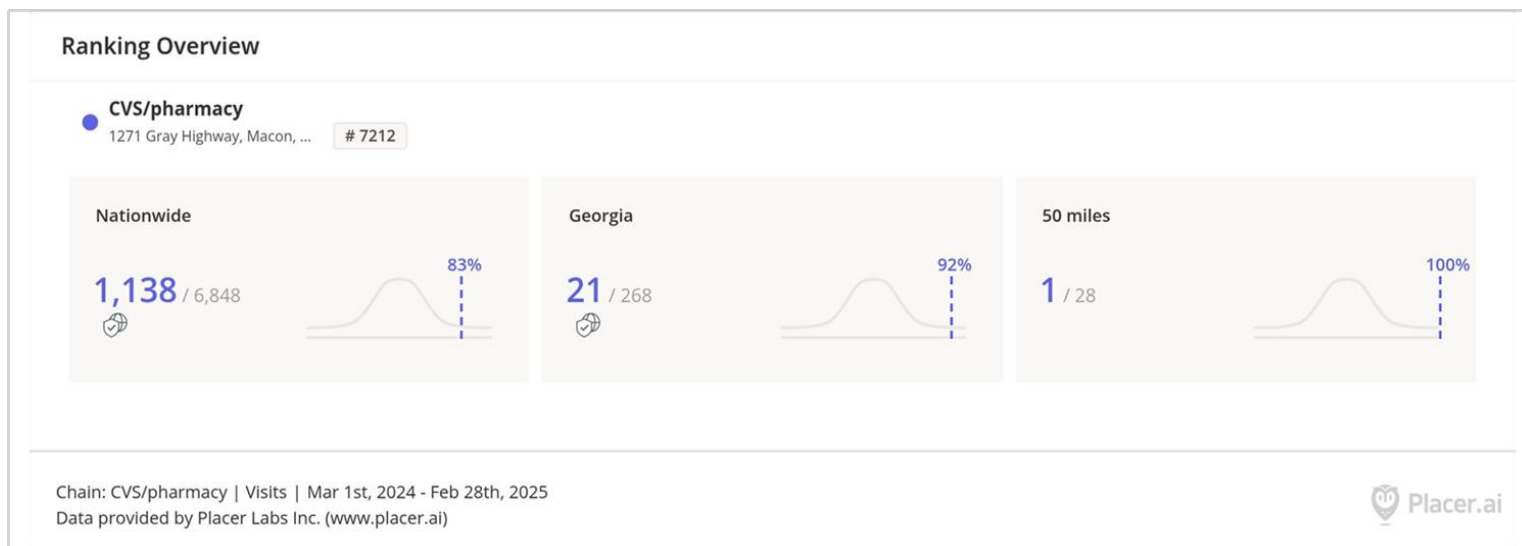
Ranking Overview

CVS/pharmacy
1271 Gray Highway, Macon, ... # 7212

Nationwide
1,138 / 6,848
83%

Georgia
21 / 268
92%

50 miles
1 / 28
100%

Chain: CVS/pharmacy | Visits | Mar 1st, 2024 - Feb 28th, 2025
Data provided by Placer Labs Inc. (www.placer.ai)

Placer.ai